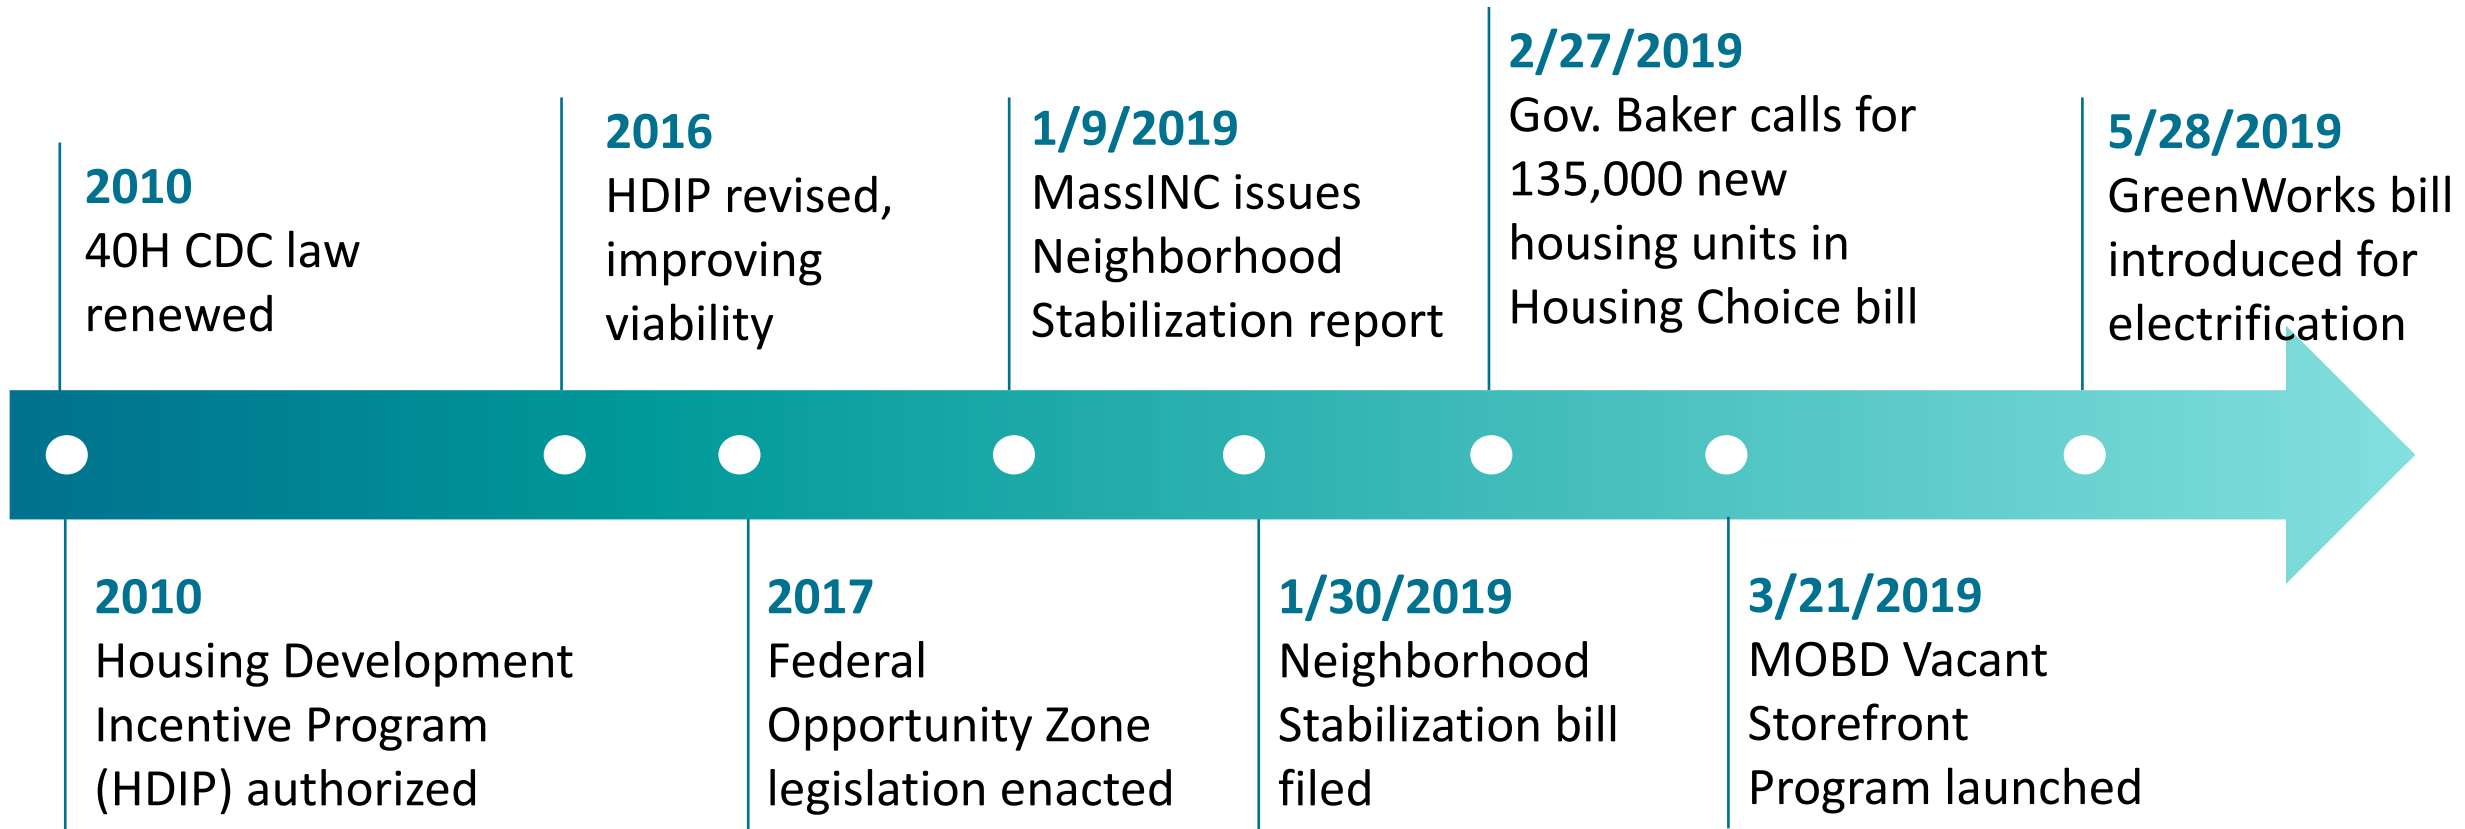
2010
40H CDC law renewed

2016
HDIP revised, improving viability

1/9/2019
MassINC issues Neighborhood Stabilization report

2/27/2019
Gov. Baker calls for 135,000 new housing units in Housing Choice bill

5/28/2019
GreenWorks bill introduced for electrification

2010
Housing Development Incentive Program (HDIP) authorized

2017
Federal Opportunity Zone legislation enacted

1/30/2019
Neighborhood Stabilization bill filed

3/21/2019
MOBD Vacant Storefront Program launched